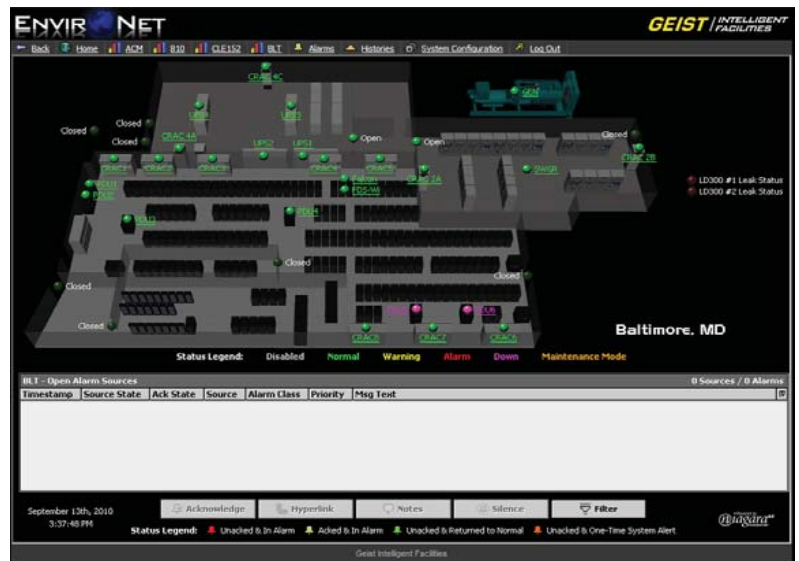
ENVIR NET

GEIST | INTELLIGENT FACILITIES

Back Home ACM 810 CLE152 BLT Alarms Histories System Configuration Log Out

CRAC 4C
GEN
UPS4
UPS3
Closed
Closed
CRAC 4A
Closed
UPS2
UPS1
Open
Open
Closed
CRAC1
CRAC2
CRAC3
CRAC4
CRAC5
CRAC 2B
CRAC 2A
SWGR
PDU1
PDU2
PDS-W6
PDU3
PDU4
Closed
Closed
Closed
Closed
CRAC8
CRAC7
CRAC6

LD300 #1 Leak Status
LD300 #2 Leak Status

Baltimore, MD

Status Legend: Disabled Normal Warning Alarm Down Maintenance Mode

BLT - Open Alarm Sources
0 Sources / 0 Alarms

| Timestamp | Source State | Ack State | Source | Alarm Class | Priority | Msg Text |
|---|---|---|---|---|---|---|

September 13th, 2010
3:37:48 PM

Acknowledge Hyperlink Notes Silence Filter

Status Legend: Unacked & In Alarm Acked & In Alarm Unacked & Returned to Normal Unacked & One-Time System Alert

niagara

Geist Intelligent Facilities